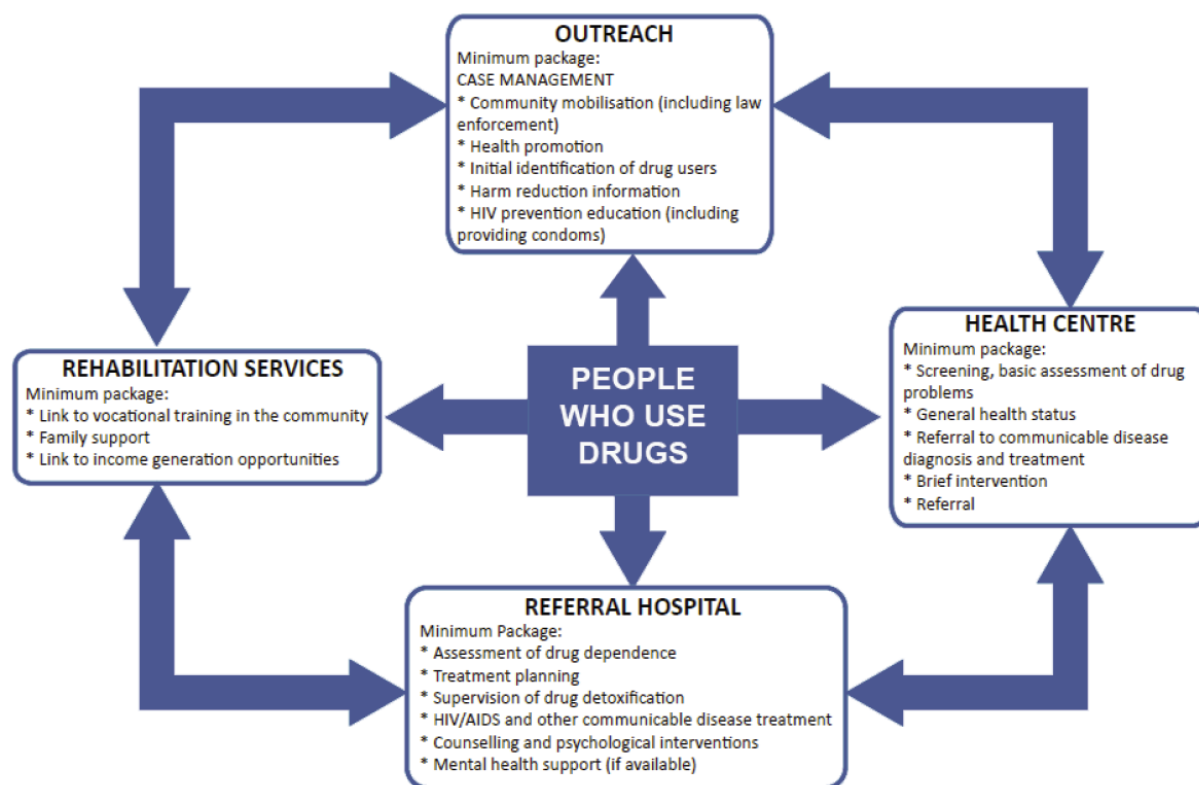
OUTREACH
Minimum package:
CASE MANAGEMENT
* Community mobilisation (including law enforcement)
* Health promotion
* Initial identification of drug users
* Harm reduction information
* HIV prevention education (including providing condoms)

REHABILITATION SERVICES
Minimum package:
* Link to vocational training in the community
* Family support
* Link to income generation opportunities

PEOPLE WHO USE DRUGS

HEALTH CENTRE
Minimum package:
* Screening, basic assessment of drug problems
* General health status
* Referral to communicable disease diagnosis and treatment
* Brief intervention
* Referral

REFERRAL HOSPITAL
Minimum Package:
* Assessment of drug dependence
* Treatment planning
* Supervision of drug detoxification
* HIV/AIDS and other communicable disease treatment
* Counselling and psychological interventions
* Mental health support (if available)